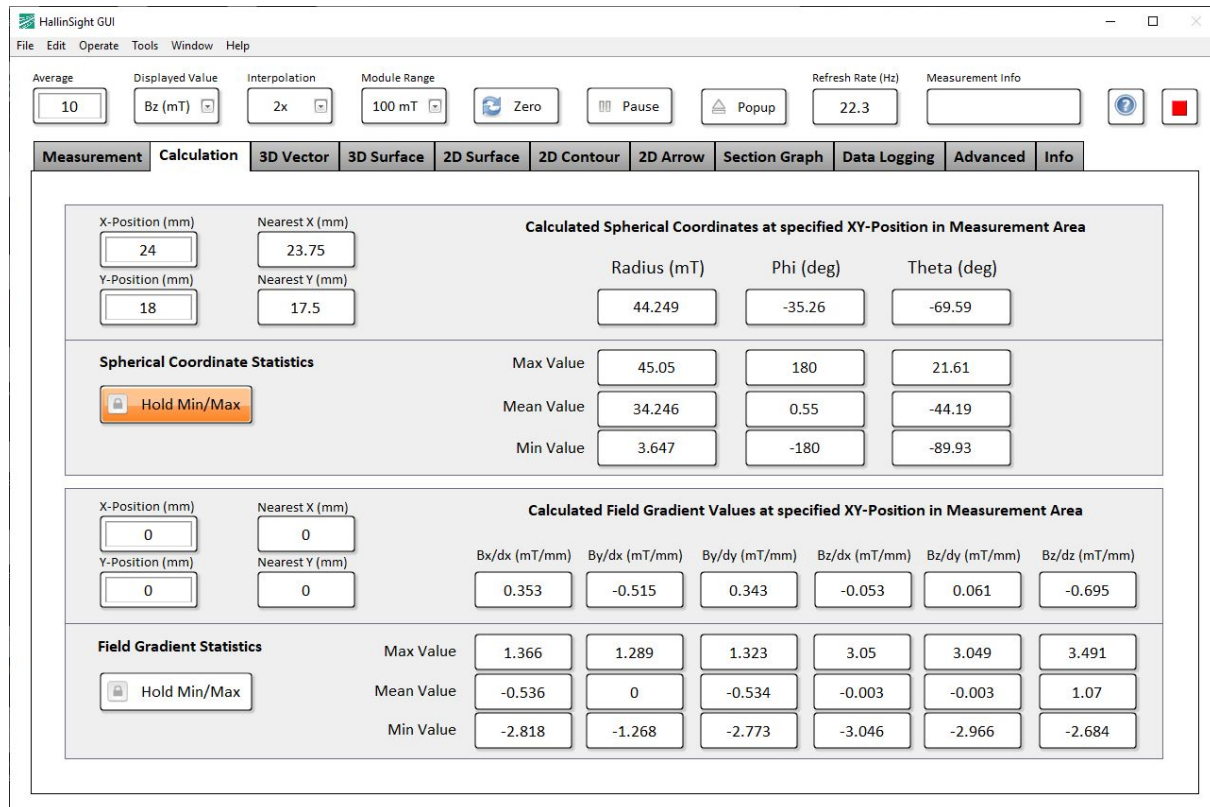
HallinSight GUI

File Edit Operate Tools Window Help

Average 10
Displayed Value Bz (mT)
Interpolation 2x
Module Range 100 mT
Zero
Pause
Popup
Refresh Rate (Hz) 22.3
Measurement Info

Measurement | Calculation | 3D Vector | 3D Surface | 2D Surface | 2D Contour | 2D Arrow | Section Graph | Data Logging | Advanced | Info

X-Position (mm) 24
Nearest X (mm) 23.75
Y-Position (mm) 18
Nearest Y (mm) 17.5

Calculated Spherical Coordinates at specified XY-Position in Measurement Area

| Radius (mT) | Phi (deg) | Theta (deg) |
|---|---|---|
| 44.249 | -35.26 | -69.59 |

Spherical Coordinate Statistics

Hold Min/Max

| | | | |
|---|---|---|---|
| Max Value | 45.05 | 180 | 21.61 |
| Mean Value | 34.246 | 0.55 | -44.19 |
| Min Value | 3.647 | -180 | -89.93 |

X-Position (mm) 0
Nearest X (mm) 0
Y-Position (mm) 0
Nearest Y (mm) 0

Calculated Field Gradient Values at specified XY-Position in Measurement Area

| Bx/dx (mT/mm) | By/dx (mT/mm) | By/dy (mT/mm) | Bz/dx (mT/mm) | Bz/dy (mT/mm) | Bz/dz (mT/mm) |
|---|---|---|---|---|---|
| 0.353 | -0.515 | 0.343 | -0.053 | 0.061 | -0.695 |

Field Gradient Statistics

Hold Min/Max

| | | | | | | |
|---|---|---|---|---|---|---|
| Max Value | 1.366 | 1.289 | 1.323 | 3.05 | 3.049 | 3.491 |
| Mean Value | -0.536 | 0 | -0.534 | -0.003 | -0.003 | 1.07 |
| Min Value | -2.818 | -1.268 | -2.773 | -3.046 | -2.966 | -2.684 |